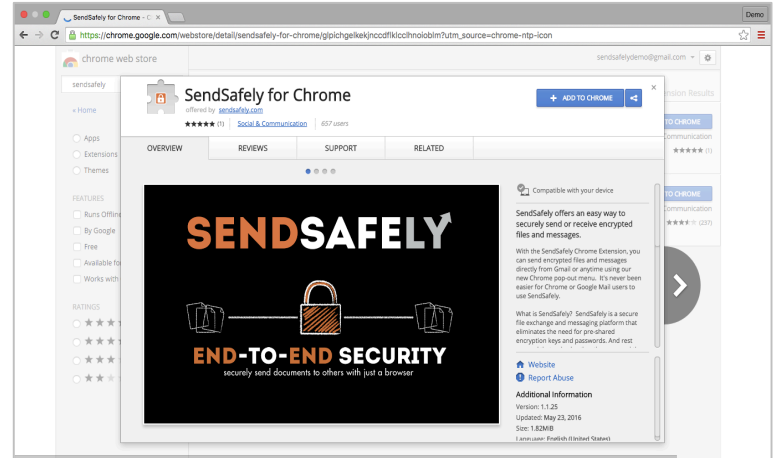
SendSafely for Chrome - C ×

Demo

https://chrome.google.com/webstore/detail/sendsafely-for-chrome/glpichgelkekjnccdfklcclhnoiobim?utm_source=chrome-ntp-icon

chrome web store

sendsafelydemo@gmail.com

sendsafely

« Home

Apps
Extensions
Themes

FEATURES
Runs Offline
By Google
Free
Available fo
Works with

RATINGS

SendSafely for Chrome
offered by sendsafely.com
★★★★★ (1) | Social & Communication | 657 users

+ ADD TO CHROME

OVERVIEW | REVIEWS | SUPPORT | RELATED

SENDSAFELY
END-TO-END SECURITY
securely send documents to others with just a browser

Compatible with your device

SendSafely offers an easy way to securely send or receive encrypted files and messages.

With the SendSafely Chrome Extension, you can send encrypted files and messages directly from Gmail or anytime using our new Chrome pop-out menu. It's never been easier for Chrome or Google Mail users to use SendSafely.

What is SendSafely? SendSafely is a secure file exchange and messaging platform that eliminates the need for pre-shared encryption keys and passwords. And rest

Website
Report Abuse

Additional Information
Version: 1.1.25
Updated: May 23, 2016
Size: 1.82MiB
Language: English (United States)

nsion Results
TO CHROME
Communication
★★★★★ (1)
TO CHROME
Communication
★★★★ (237)